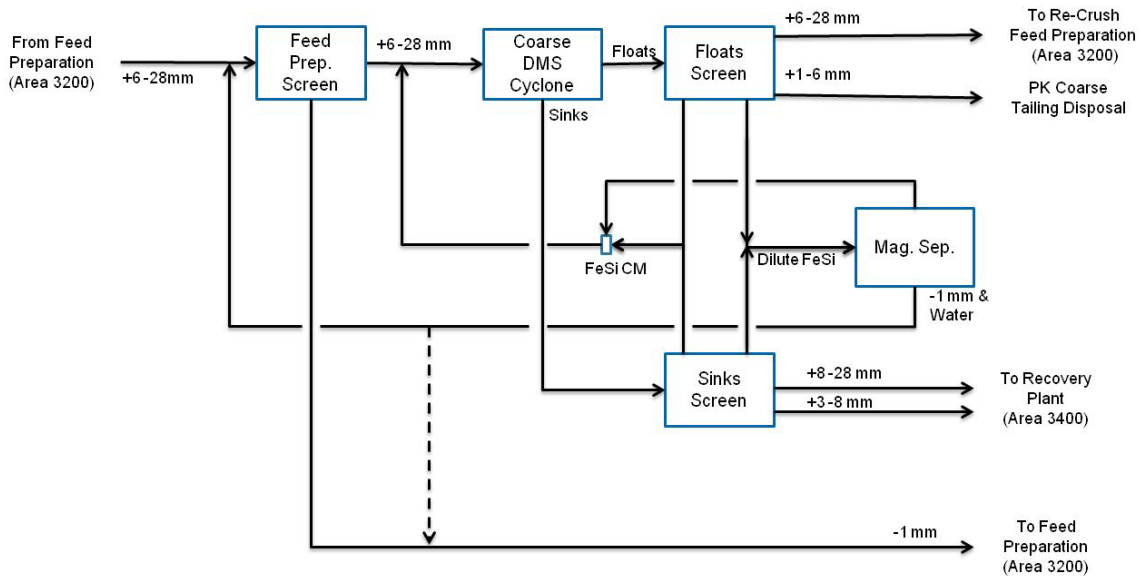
From Feed Preparation (Area 3200)

+6-28mm

Feed Prep. Screen

+6-28 mm

Coarse DMS Cyclone

Floats

Floats Screen

+6-28 mm

To Re-Crush Feed Preparation (Area 3200)

+1-6 mm

PK Coarse Tailing Disposal

Sinks

FeSi CM

Dilute FeSi

Mag. Sep.

-1 mm & Water

Sinks Screen

+8-28 mm

+3-8 mm

To Recovery Plant (Area 3400)

-1 mm

To Feed Preparation (Area 3200)